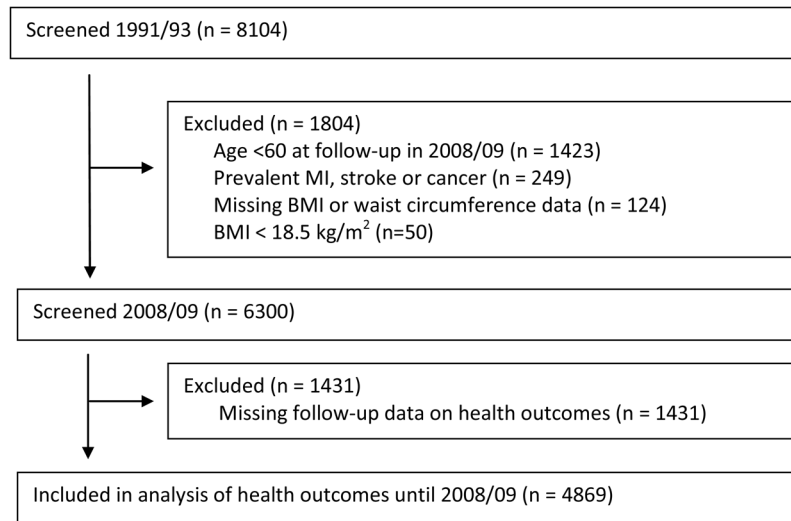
Screened 1991/93 (n = 8104)

Excluded (n = 1804)
Age <60 at follow-up in 2008/09 (n = 1423)
Prevalent MI, stroke or cancer (n = 249)
Missing BMI or waist circumference data (n = 124)
BMI < 18.5 kg/m$^2$ (n=50)

Screened 2008/09 (n = 6300)

Excluded (n = 1431)
Missing follow-up data on health outcomes (n = 1431)

Included in analysis of health outcomes until 2008/09 (n = 4869)